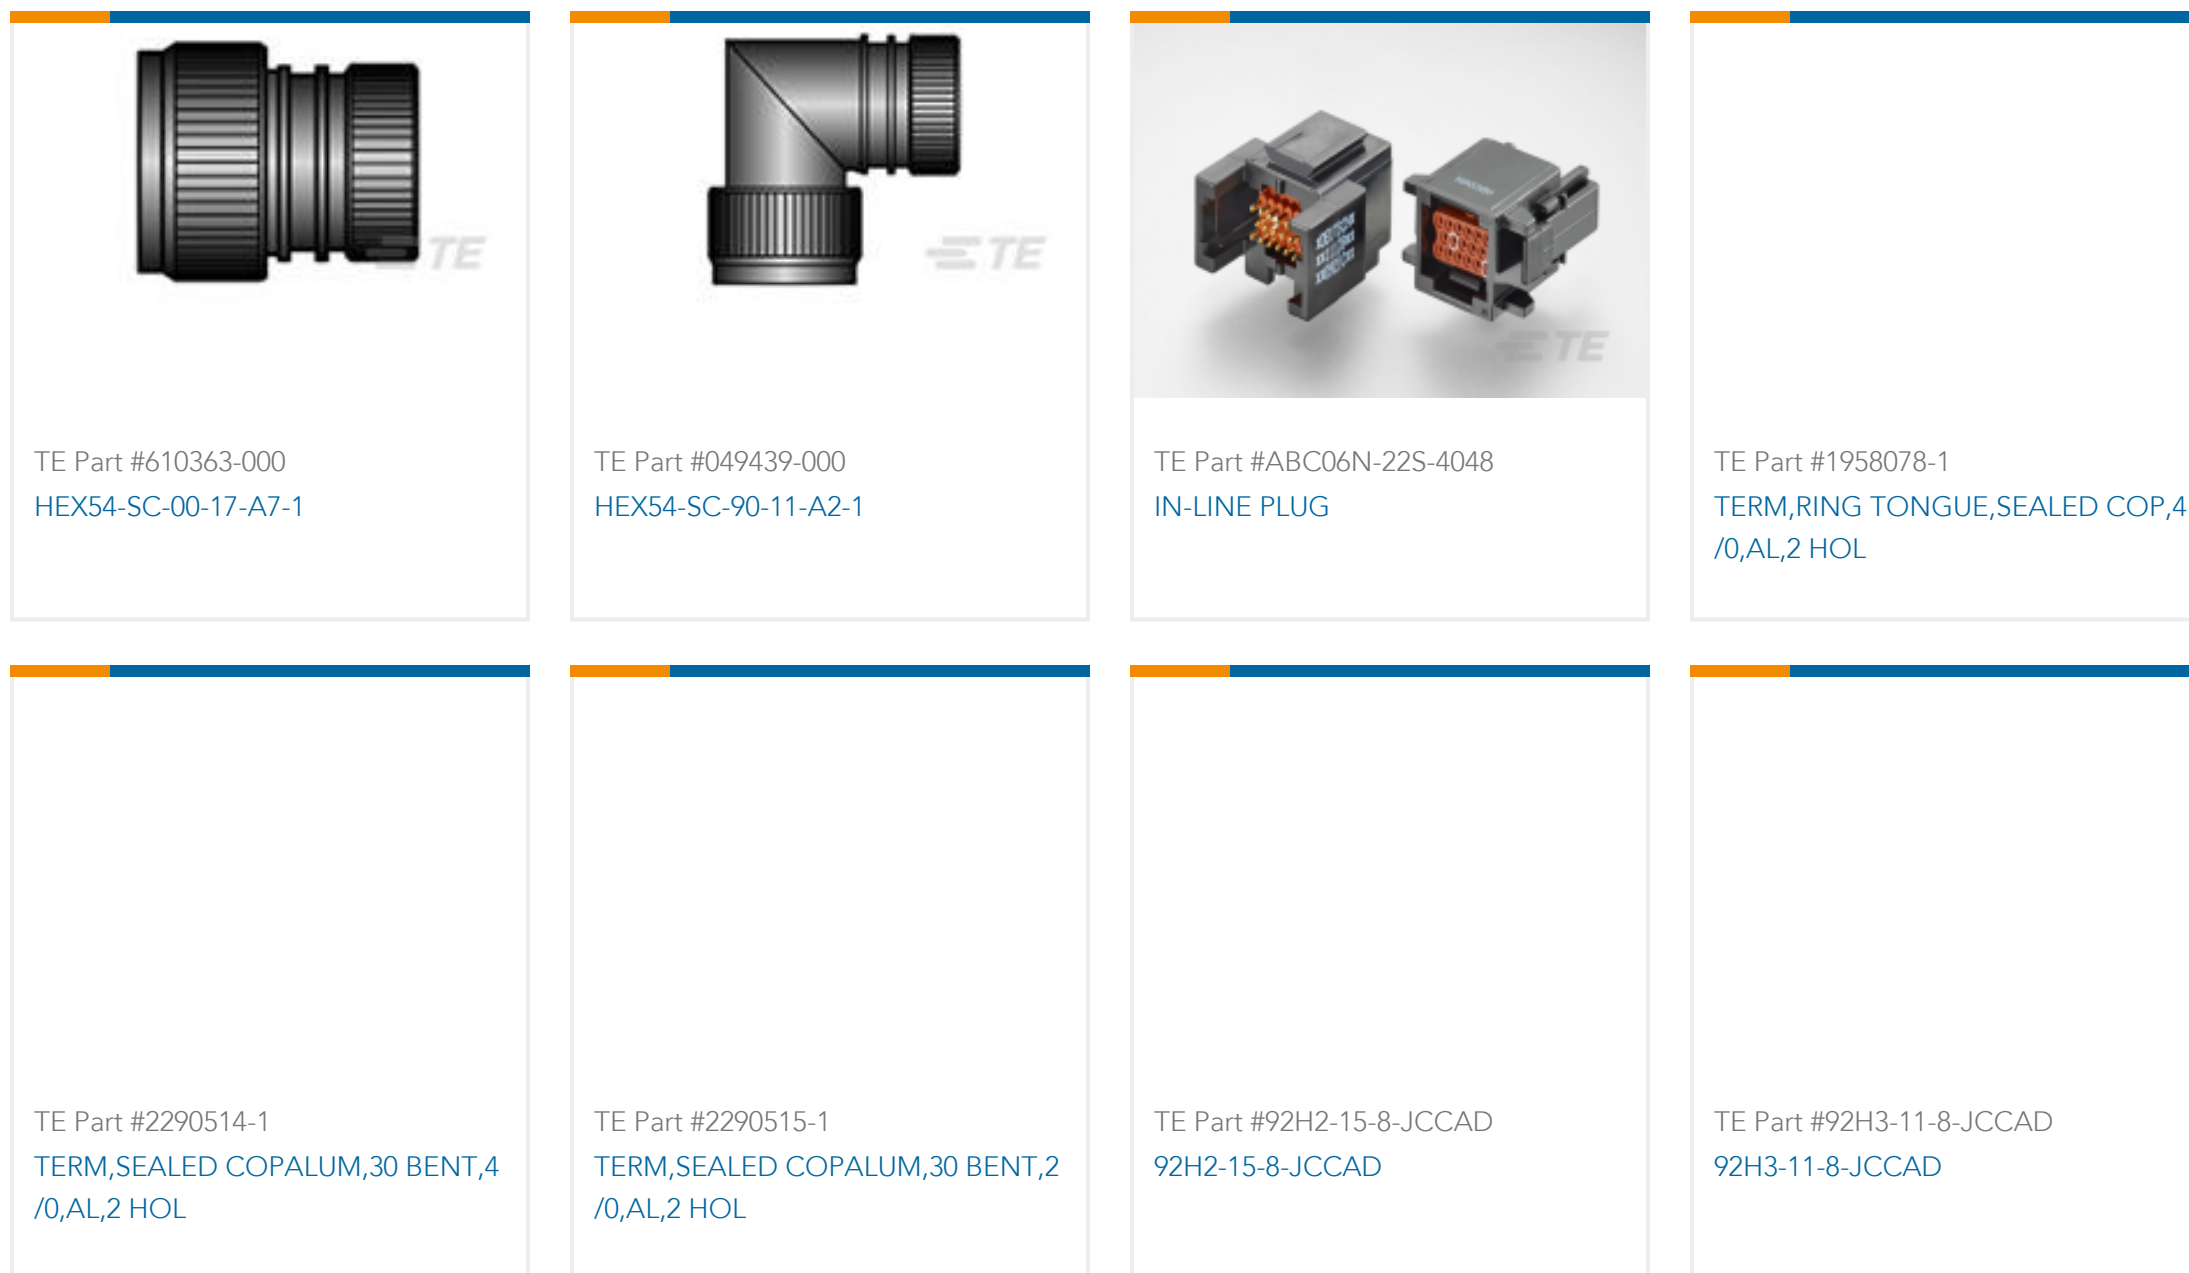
TE

TE Part #610363-000
HEX54-SC-00-17-A7-1

TE

TE Part #049439-000
HEX54-SC-90-11-A2-1

TE

TE Part #ABC06N-22S-4048
IN-LINE PLUG

TE Part #1958078-1
TERM,RING TONGUE,SEALED COP,4/0,AL,2 HOL

TE Part #2290514-1
TERM,SEALED COPALUM,30 BENT,4/0,AL,2 HOL

TE Part #2290515-1
TERM,SEALED COPALUM,30 BENT,2/0,AL,2 HOL

TE Part #92H2-15-8-JCCAD
92H2-15-8-JCCAD

TE Part #92H3-11-8-JCCAD
92H3-11-8-JCCAD